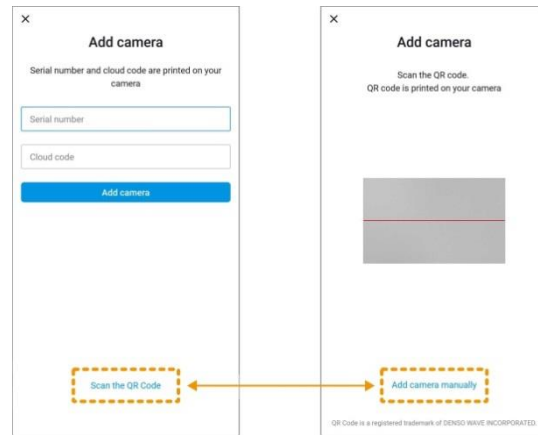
×

Add camera

Serial number and cloud code are printed on your camera

Serial number

Cloud code

Add camera

Scan the QR Code

×

Add camera

Scan the QR code.
QR code is printed on your camera

Add camera manually

QR Code is a registered trademark of DENSO WAVE INCORPORATED.